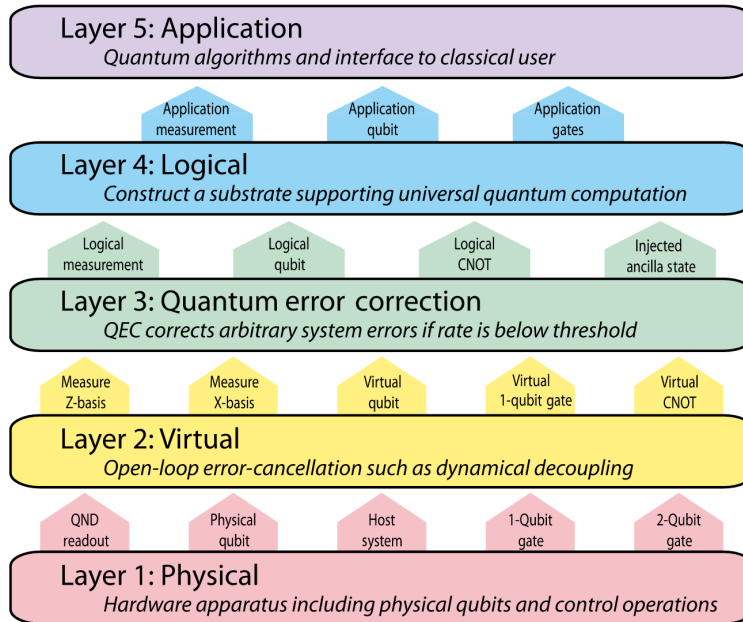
Layer 5: Application
Quantum algorithms and interface to classical user

Application measurement

Application qubit

Application gates

Layer 4: Logical
Construct a substrate supporting universal quantum computation

Logical measurement

Logical qubit

Logical CNOT

Injected ancilla state

Layer 3: Quantum error correction
QEC corrects arbitrary system errors if rate is below threshold

Measure Z-basis

Measure X-basis

Virtual qubit

Virtual 1-qubit gate

Virtual CNOT

Layer 2: Virtual
Open-loop error-cancellation such as dynamical decoupling

QND readout

Physical qubit

Host system

1-Qubit gate

2-Qubit gate

Layer 1: Physical
Hardware apparatus including physical qubits and control operations